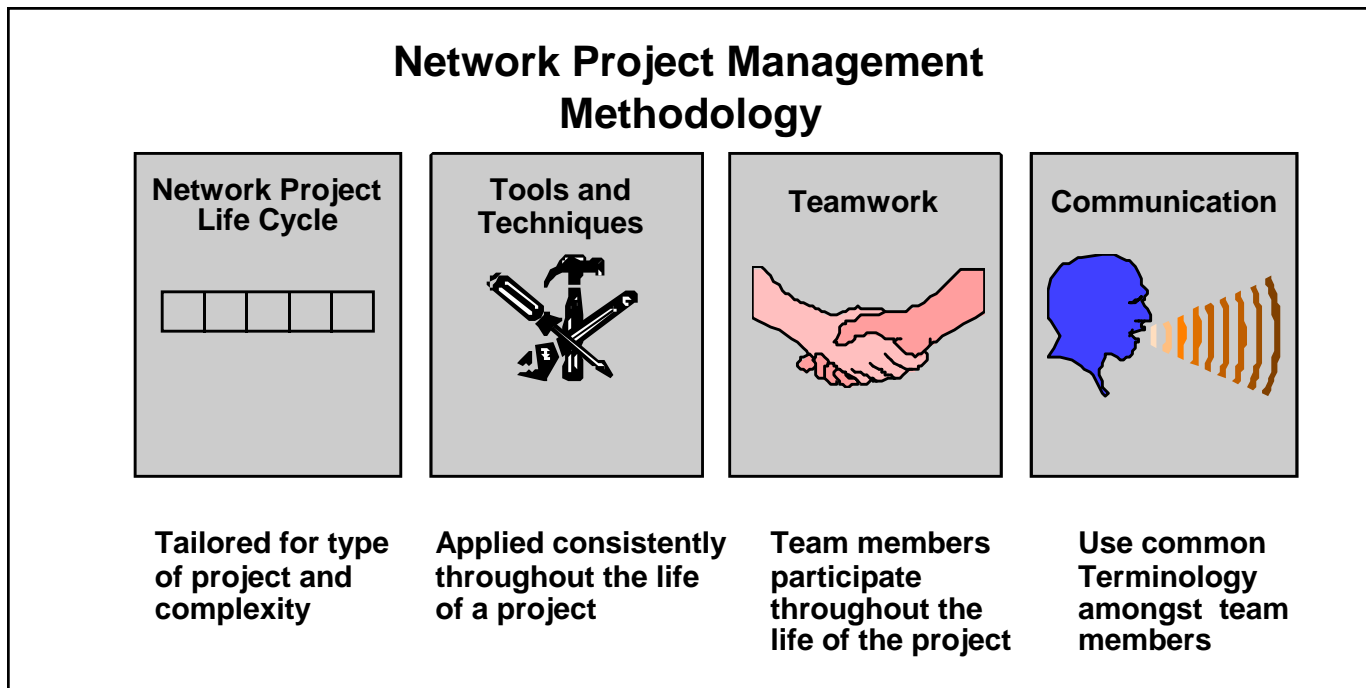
Network Project Management Methodology

Network Project Life Cycle

Tools and Techniques

Teamwork

Communication

Tailored for type of project and complexity

Applied consistently throughout the life of a project

Team members participate throughout the life of the project

Use common Terminology amongst team members